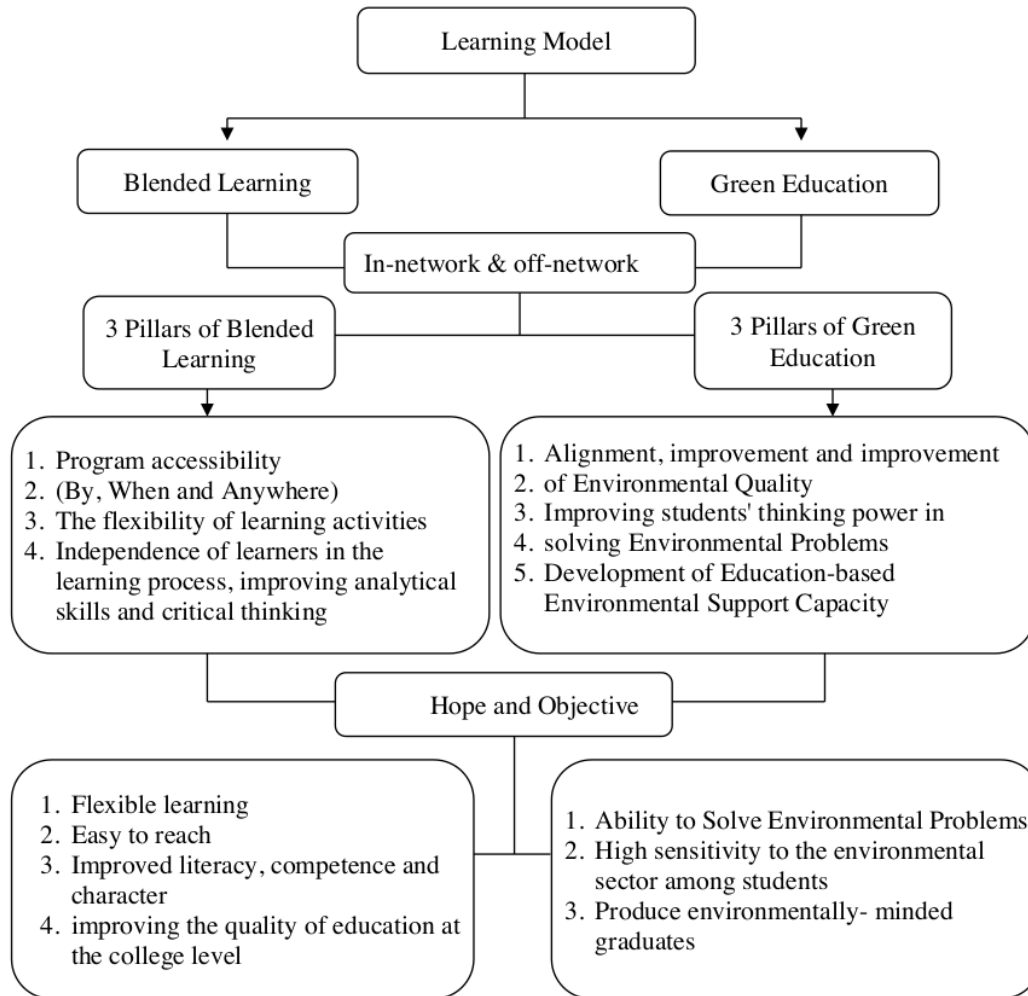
Learning Model

Blended Learning

Green Education

In-network & off-network

3 Pillars of Blended Learning

3 Pillars of Green Education

1. Program accessibility
2. (By, When and Anywhere)
3. The flexibility of learning activities
4. Independence of learners in the learning process, improving analytical skills and critical thinking

1. Alignment, improvement and improvement
2. of Environmental Quality
3. Improving students' thinking power in
4. solving Environmental Problems
5. Development of Education-based Environmental Support Capacity

Hope and Objective

1. Flexible learning
2. Easy to reach
3. Improved literacy, competence and character
4. improving the quality of education at the college level

1. Ability to Solve Environmental Problems
2. High sensitivity to the environmental sector among students
3. Produce environmentally- minded graduates